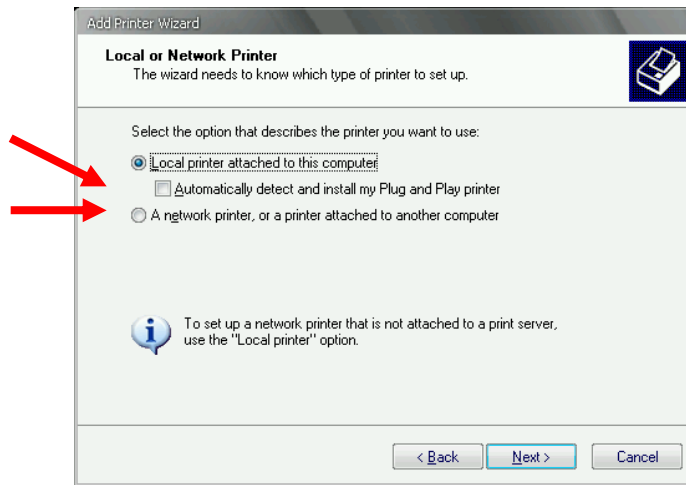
Add Printer Wizard

Local or Network Printer
The wizard needs to know which type of printer to set up.

Select the option that describes the printer you want to use:

Local printer attached to this computer

Automatically detect and install my Plug and Play printer

A network printer, or a printer attached to another computer

To set up a network printer that is not attached to a print server, use the "Local printer" option.

< Back
Next >
Cancel